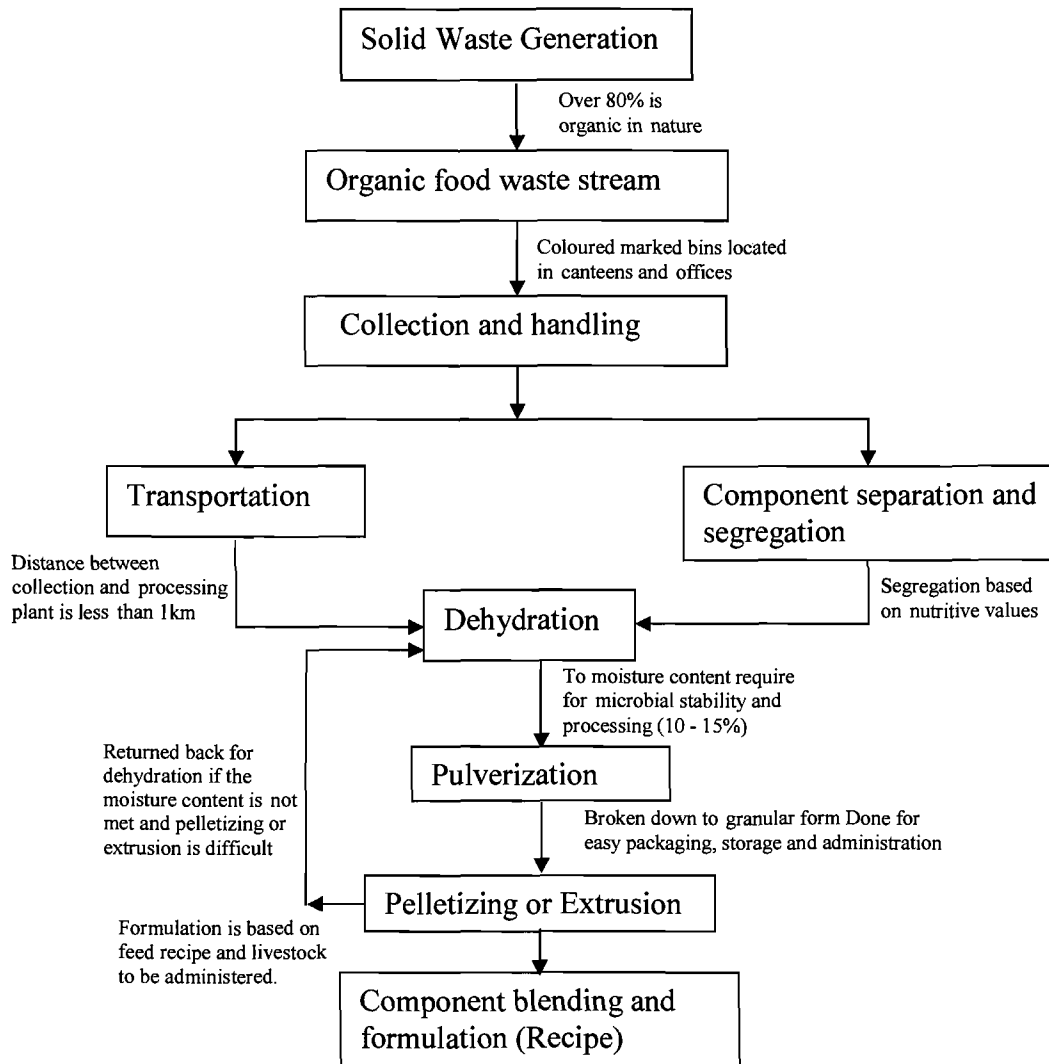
Solid Waste Generation

Over 80% is organic in nature

Organic food waste stream

Coloured marked bins located in canteens and offices

Collection and handling

Transportation

Component separation and segregation

Distance between collection and processing plant is less than 1km

Segregation based on nutritive values

Dehydration

To moisture content require for microbial stability and processing (10 - 15%)

Returned back for dehydration if the moisture content is not met and pelletizing or extrusion is difficult

Pulverization

Broken down to granular form Done for easy packaging, storage and administration

Pelletizing or Extrusion

Formulation is based on feed recipe and livestock to be administered.

Component blending and formulation (Recipe)